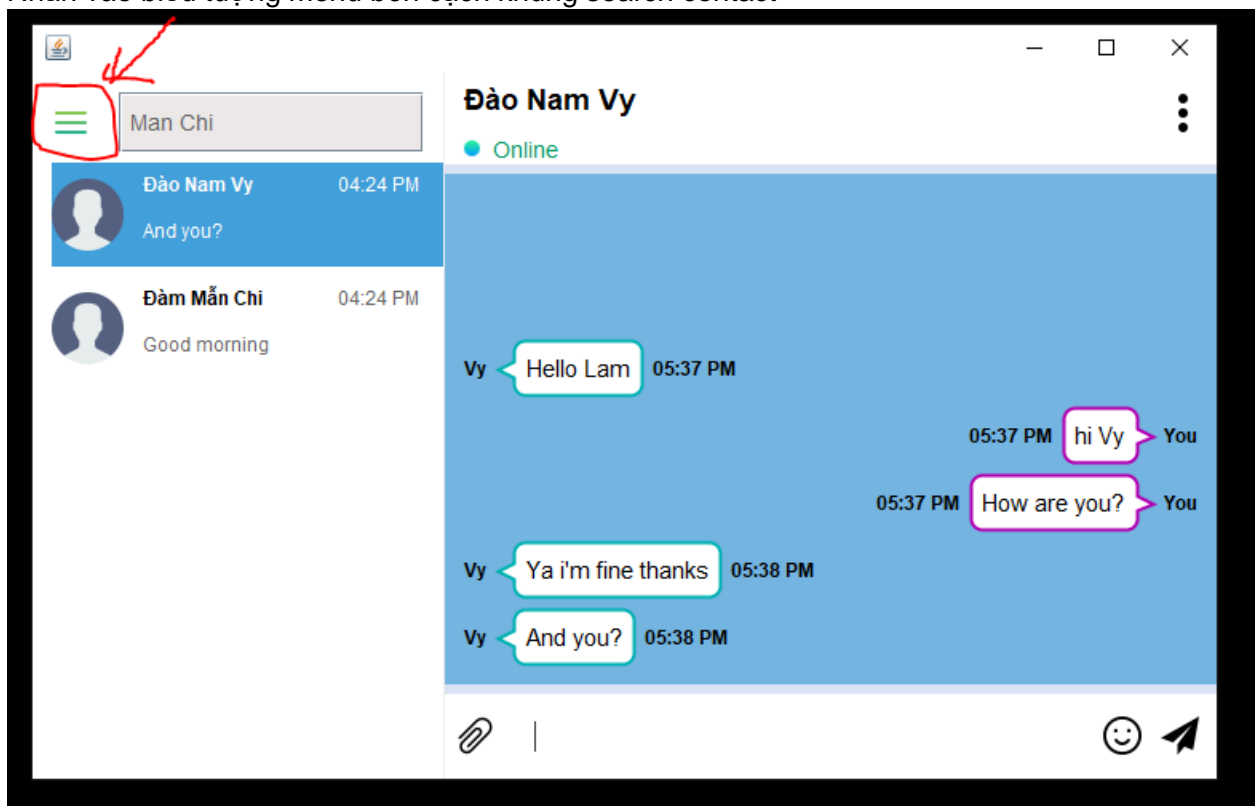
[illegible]

Man Chi

Đào Nam Vy 04:24 PM
And you?

Đàm Mẫn Chi 04:24 PM
Good morning

Đào Nam Vy
Online

Vy Hello Lam 05:37 PM

05:37 PM hi Vy You

05:37 PM How are you? You

Vy Ya i'm fine thanks 05:38 PM

Vy And you? 05:38 PM